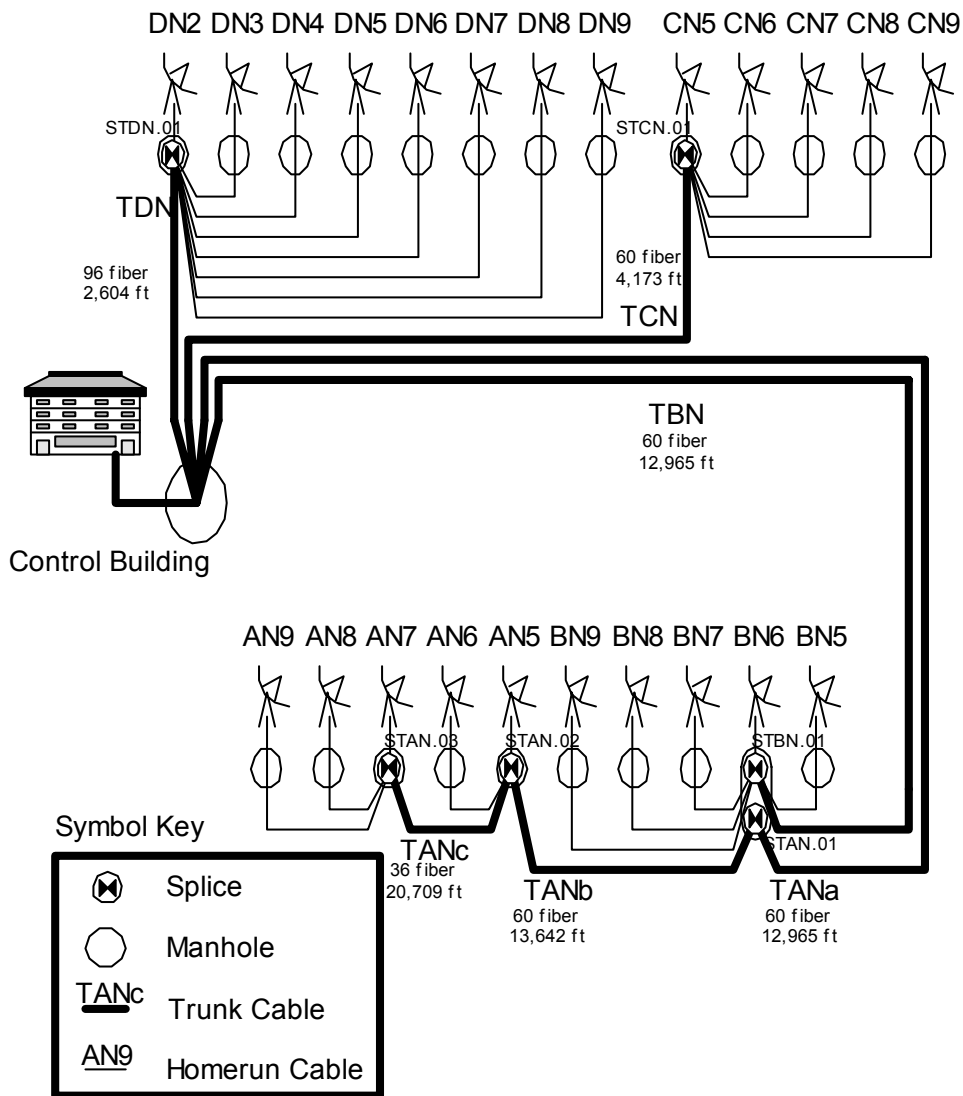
DN2 DN3 DN4 DN5 DN6 DN7 DN8 DN9

CN5 CN6 CN7 CN8 CN9

STDN.01

STCN.01

TDN

96 fiber
2,604 ft

60 fiber
4,173 ft

TCN

TBN
60 fiber
12,965 ft

Control Building

AN9 AN8 AN7 AN6 AN5 BN9 BN8 BN7 BN6 BN5

STAN.03

STAN.02

STBN.01

STAN.01

TANc
36 fiber
20,709 ft

TANb
60 fiber
13,642 ft

TANa
60 fiber
12,965 ft

Symbol Key

Splice

Manhole

TANc Trunk Cable

AN9 Homerun Cable